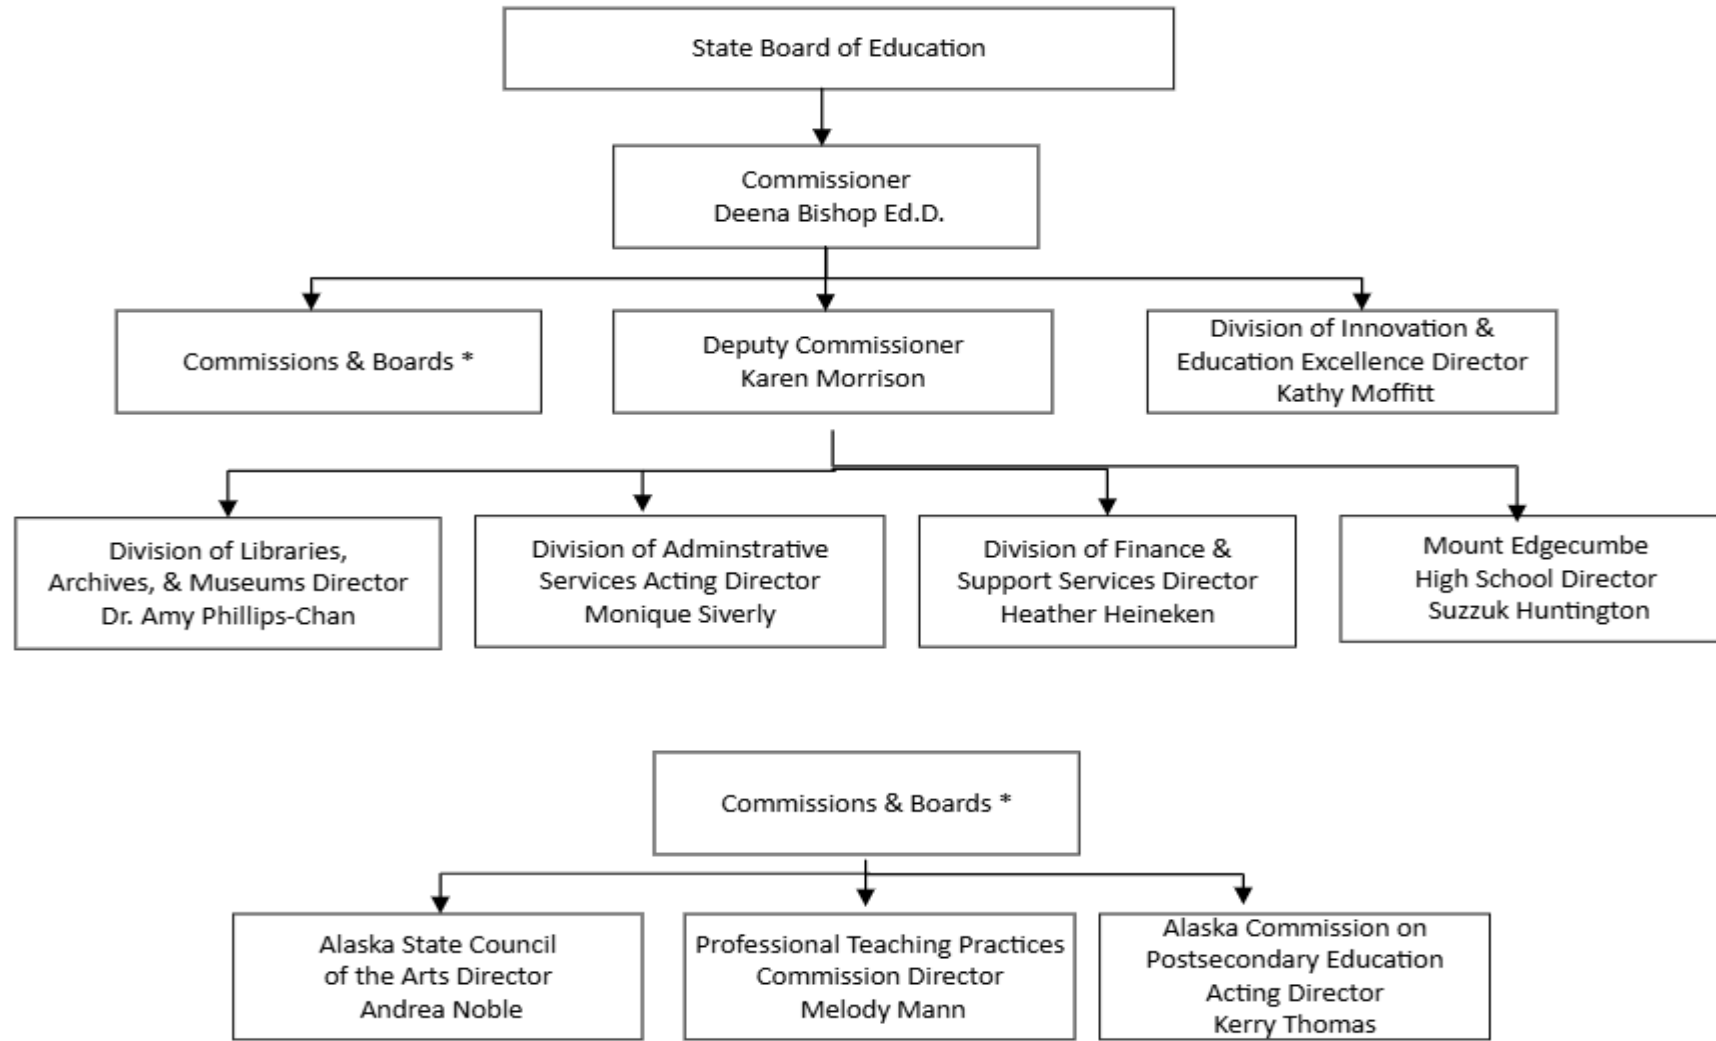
State Board of Education

Commissioner
Deena Bishop Ed.D.

Commissions & Boards *

Deputy Commissioner
Karen Morrison

Division of Innovation & Education Excellence Director
Kathy Moffitt

Division of Libraries, Archives, & Museums Director
Dr. Amy Phillips-Chan

Division of Adminstrative Services Acting Director
Monique Siverly

Division of Finance & Support Services Director
Heather Heineken

Mount Edgecumbe High School Director
Suzzuk Huntington

Commissions & Boards *

Alaska State Council of the Arts Director
Andrea Noble

Professional Teaching Practices Commission Director
Melody Mann

Alaska Commission on Postsecondary Education Acting Director
Kerry Thomas